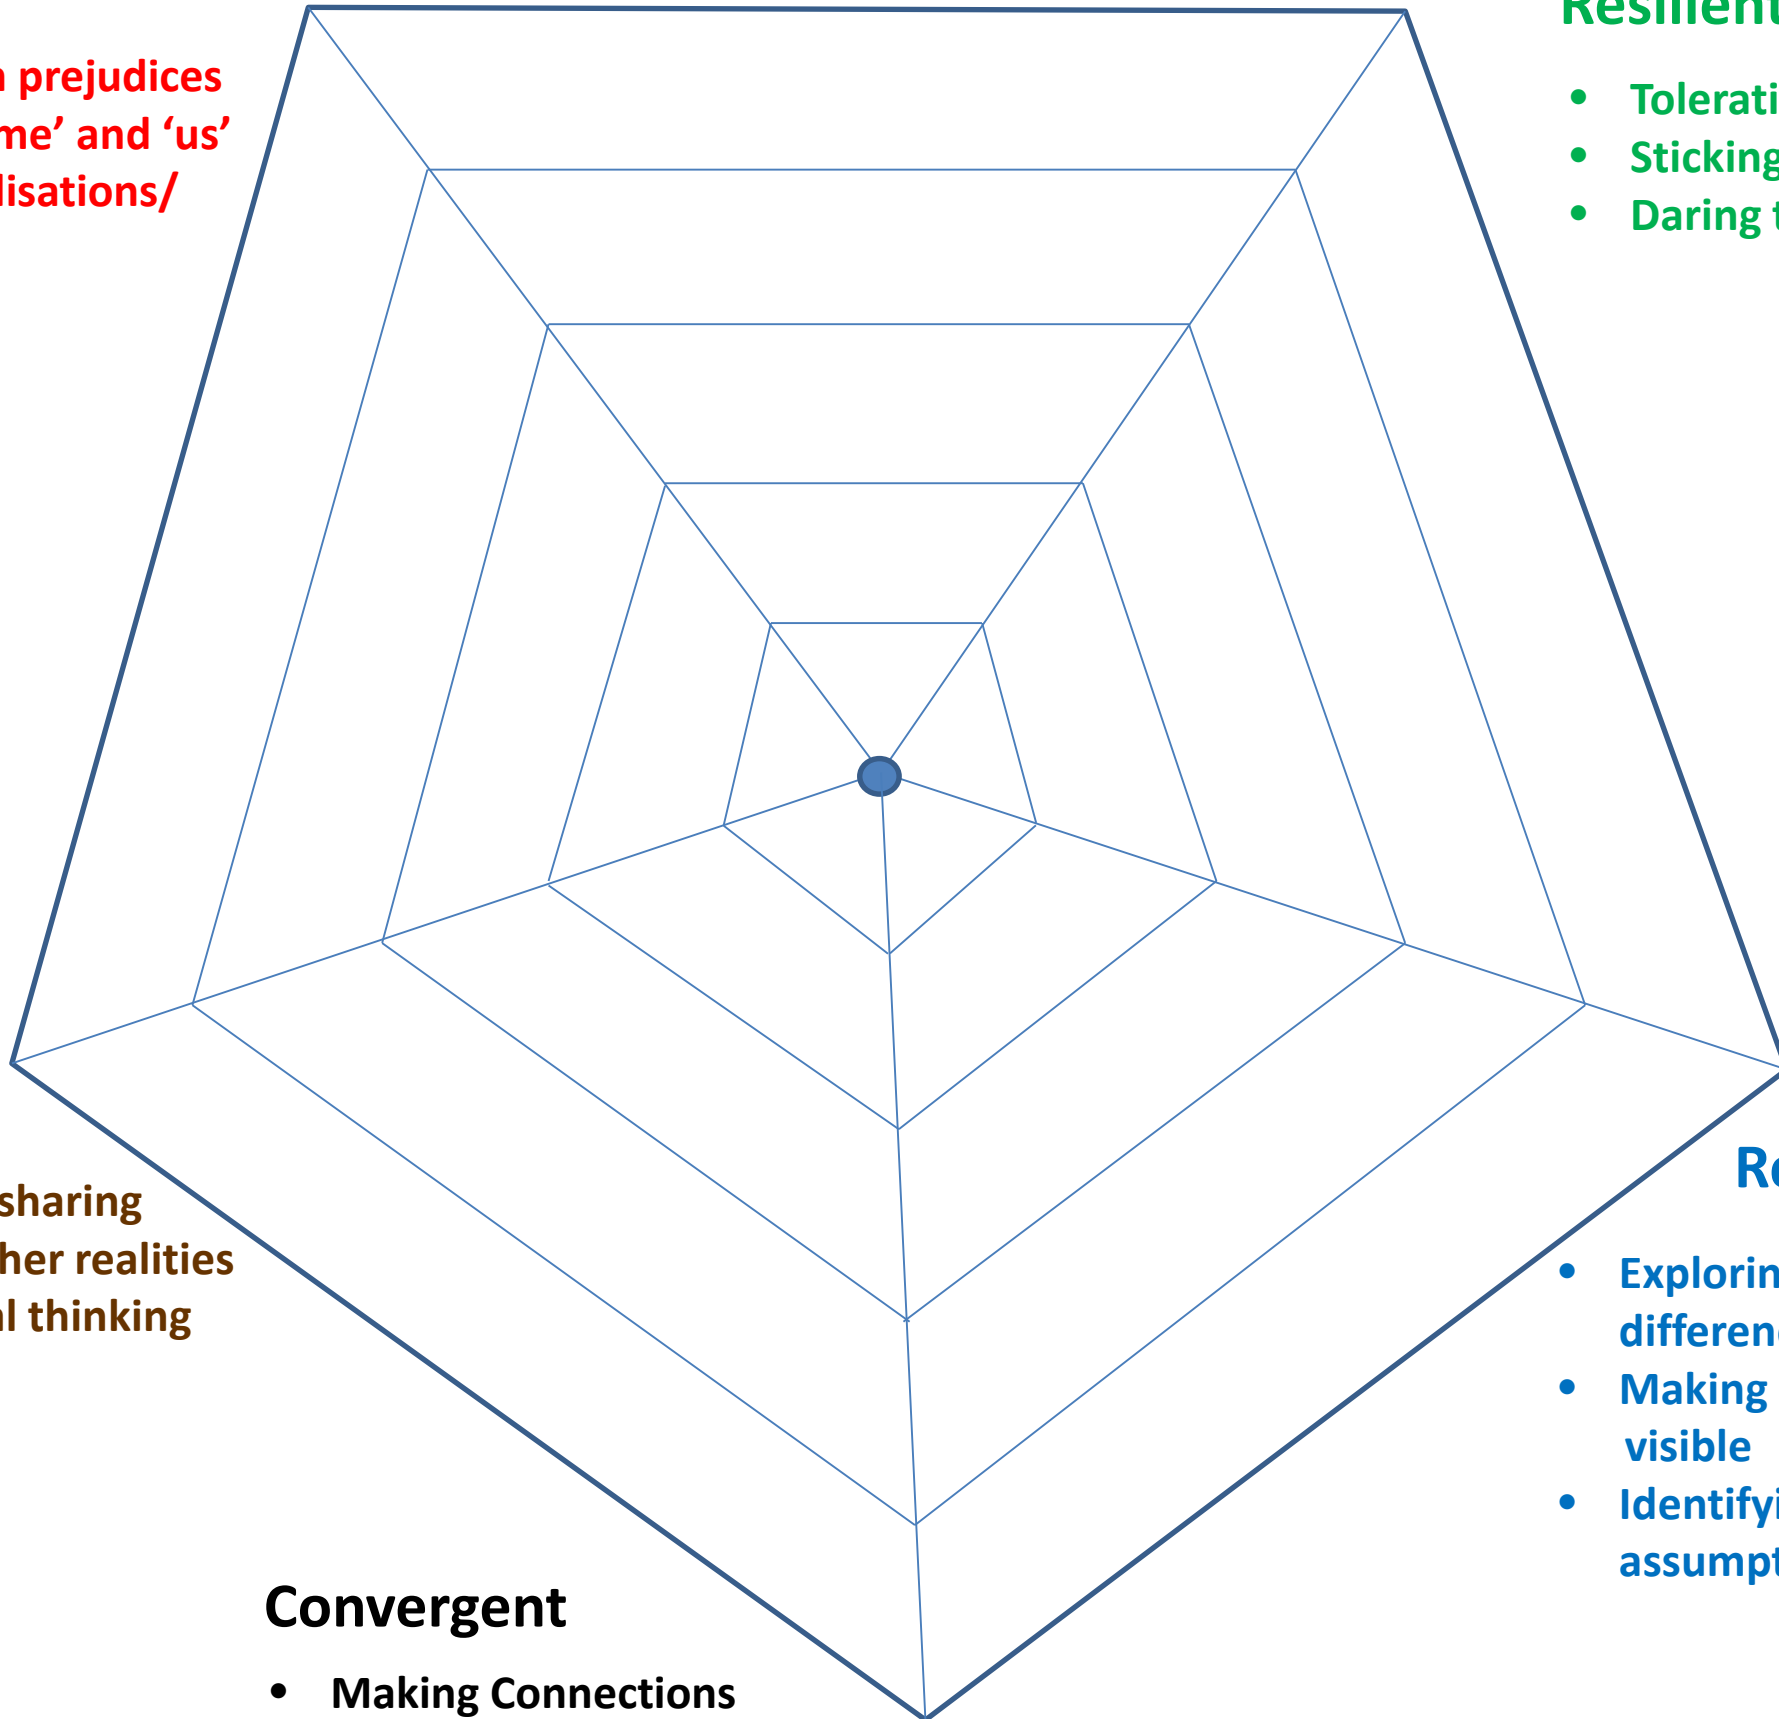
n prejudices
me' and 'us'
lisations/

Resilient

- Tolerati
- Sticking
- Daring t

sharing
her realities
l thinking

Re

- Explorin differenc
- Making visible
- Identifyi assumpt

Convergent

- Making Connections